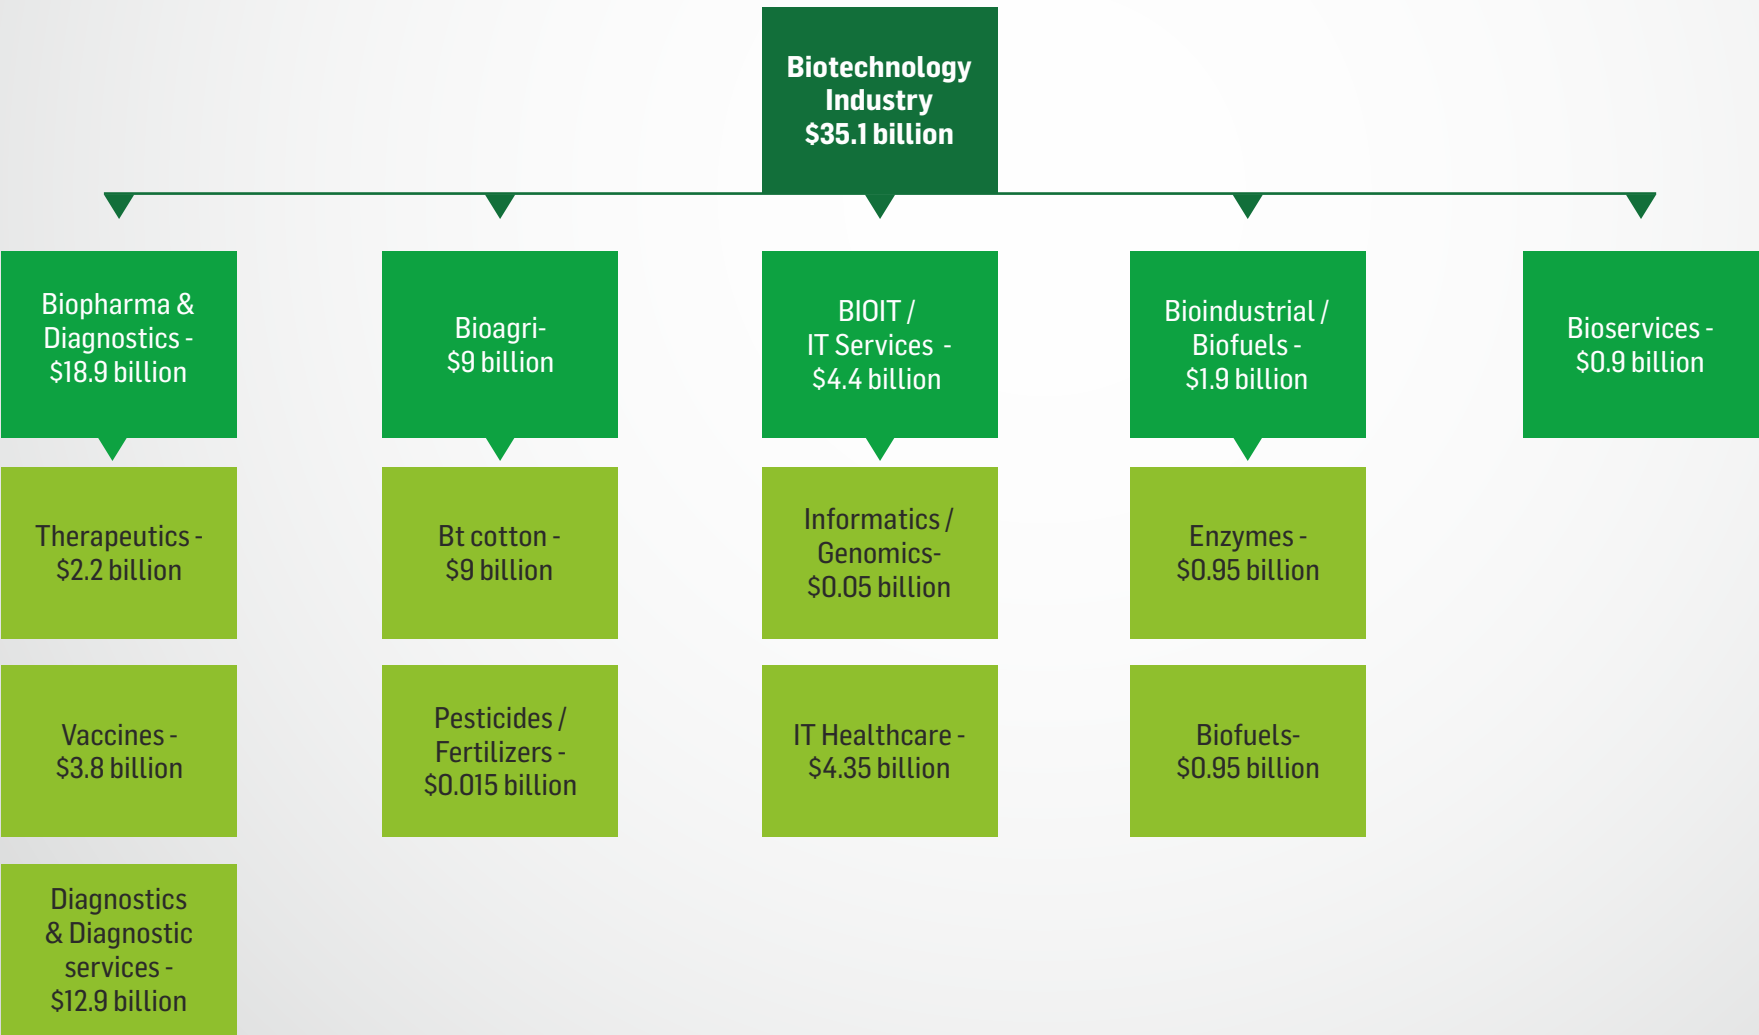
Biotechnology Industry $35.1 billion

Biopharma & Diagnostics - $18.9 billion

Therapeutics - $2.2 billion

Vaccines - $3.8 billion

Diagnostics & Diagnostic services - $12.9 billion

Bioagri- $9 billion

Bt cotton - $9 billion

Pesticides / Fertilizers - $0.015 billion

BIOIT / IT Services - $4.4 billion

Informatics / Genomics- $0.05 billion

IT Healthcare - $4.35 billion

Bioindustrial / Biofuels - $1.9 billion

Enzymes - $0.95 billion

Biofuels- $0.95 billion

Bioservices - $0.9 billion